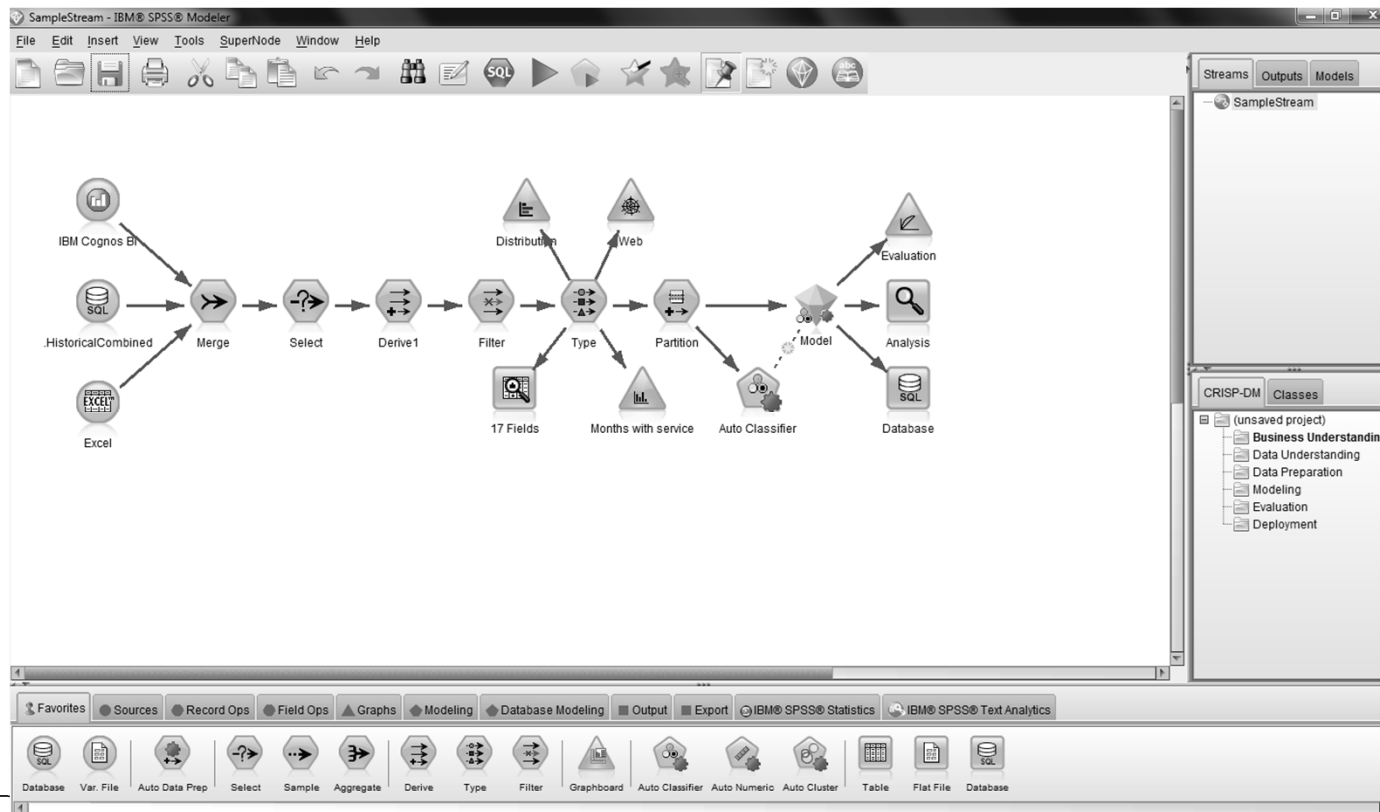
SampleStream - IBM® SPSS® Modeler

File Edit Insert View Tools SuperNode Window Help

SQL

Streams Outputs Models

SampleStream

IBM Cognos BI

SQL

.HistoricalCombined

EXCEL

Excel

Merge

Select

Derive1

Filter

Distribution

Web

Type

17 Fields

Months with service

Partition

Auto Classifier

Model

Evaluation

Analysis

SQL

Database

CRISP-DM Classes

(unsaved project)
Business Understandin
Data Understanding
Data Preparation
Modeling
Evaluation
Deployment

Favorites | Sources | Record Ops | Field Ops | Graphs | Modeling | Database Modeling | Output | Export | IBM® SPSS® Statistics | IBM® SPSS® Text Analytics

Database Var. File Auto Data Prep Select Sample Aggregate Derive Type Filter Graphboard Auto Classifier Auto Numeric Auto Cluster Table Flat File Database